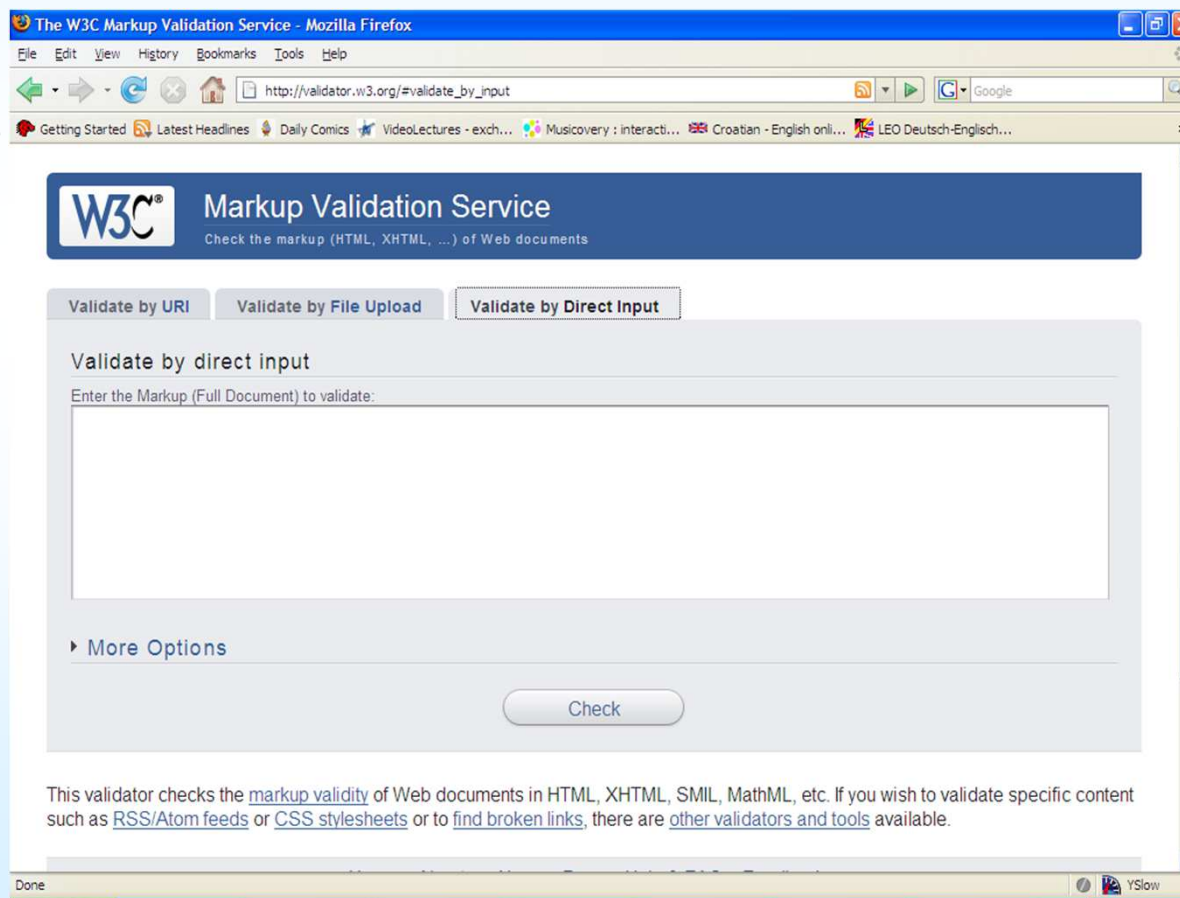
The W3C Markup Validation Service - Mozilla Firefox

File Edit View History Bookmarks Tools Help

http://validator.w3.org/#validate_by_input

Google

Getting Started Latest Headlines Daily Comics VideoLectures - exch... Musicovery : interacti... Croatian - English onli... LEO Deutsch-Englisch...

W3C®

Markup Validation Service

Check the markup (HTML, XHTML, ...) of Web documents

Validate by URI | Validate by File Upload | Validate by Direct Input

Validate by direct input

Enter the Markup (Full Document) to validate:

More Options

Check

This validator checks the markup validity of Web documents in HTML, XHTML, SMIL, MathML, etc. If you wish to validate specific content such as RSS/Atom feeds or CSS stylesheets or to find broken links, there are other validators and tools available.

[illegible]

Done

YSlow